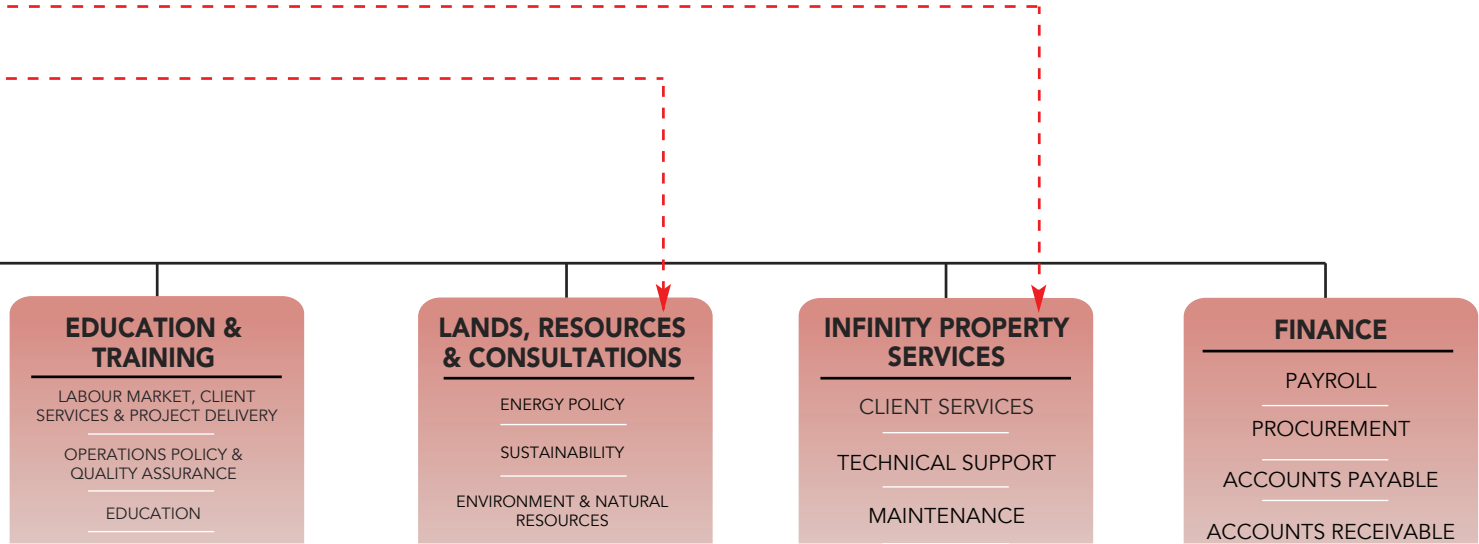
EDUCATION & TRAINING

LABOUR MARKET, CLIENT SERVICES & PROJECT DELIVERY

OPERATIONS POLICY & QUALITY ASSURANCE

EDUCATION

LANDS, RESOURCES & CONSULTATIONS

ENERGY POLICY

SUSTAINABILITY

ENVIRONMENT & NATURAL RESOURCES

INFINITY PROPERTY SERVICES

CLIENT SERVICES

TECHNICAL SUPPORT

MAINTENANCE

FINANCE

PAYROLL

PROCUREMENT

ACCOUNTS PAYABLE

ACCOUNTS RECEIVABLE